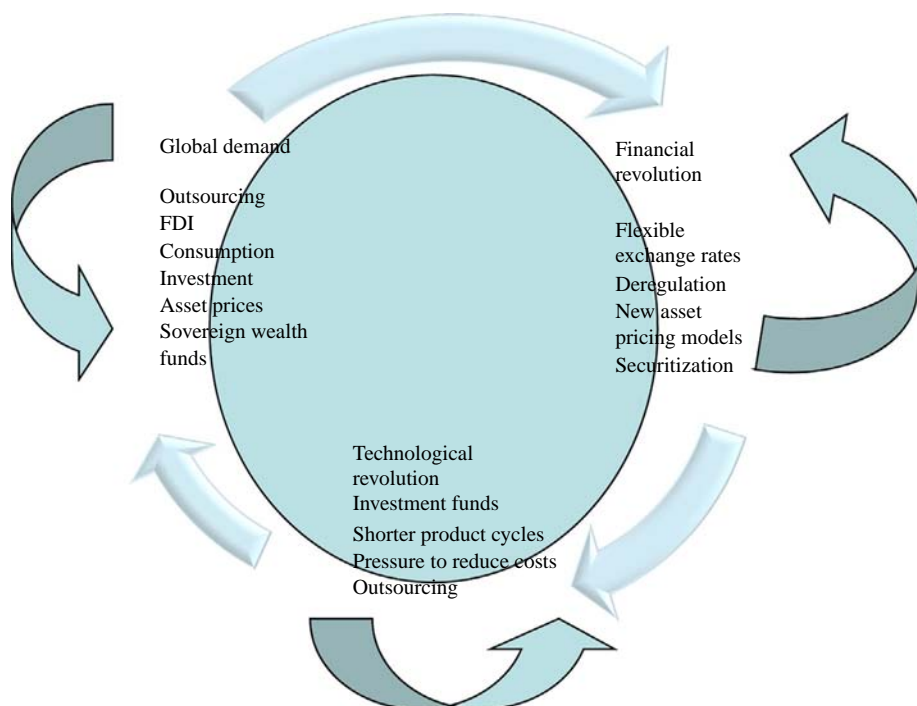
Global demand

Outsourcing
FDI
Consumption
Investment
Asset prices
Sovereign wealth funds

Financial revolution

Flexible exchange rates
Deregulation
New asset pricing models
Securitization

Technological revolution
Investment funds
Shorter product cycles
Pressure to reduce costs
Outsourcing